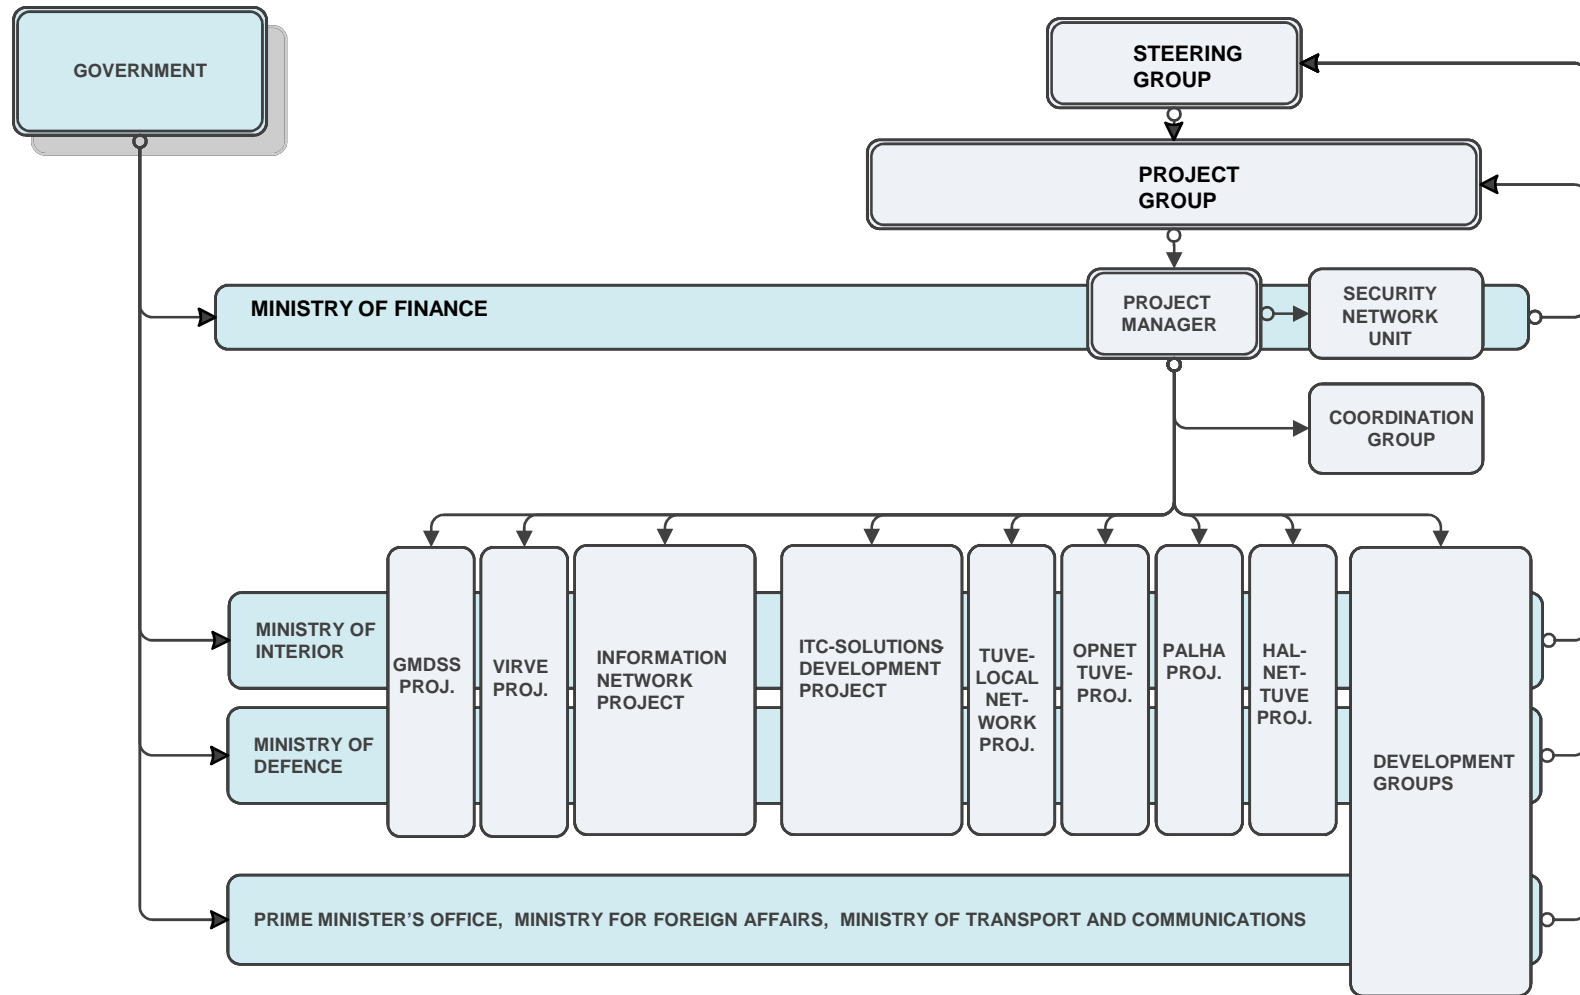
GOVERNMENT

STEERING GROUP

PROJECT GROUP

MINISTRY OF FINANCE

PROJECT MANAGER

SECURITY NETWORK UNIT

COORDINATION GROUP

MINISTRY OF INTERIOR

MINISTRY OF DEFENCE

GMDSS PROJ.

VIRVE PROJ.

INFORMATION NETWORK PROJECT

ITC-SOLUTIONS DEVELOPMENT PROJECT

TUVE-LOCAL NET-WORK PROJ.

OPNET TUVE-PROJ.

PALHA PROJ.

HAL-NET-TUVE PROJ.

DEVELOPMENT GROUPS

PRIME MINISTER’S OFFICE, MINISTRY FOR FOREIGN AFFAIRS, MINISTRY OF TRANSPORT AND COMMUNICATIONS